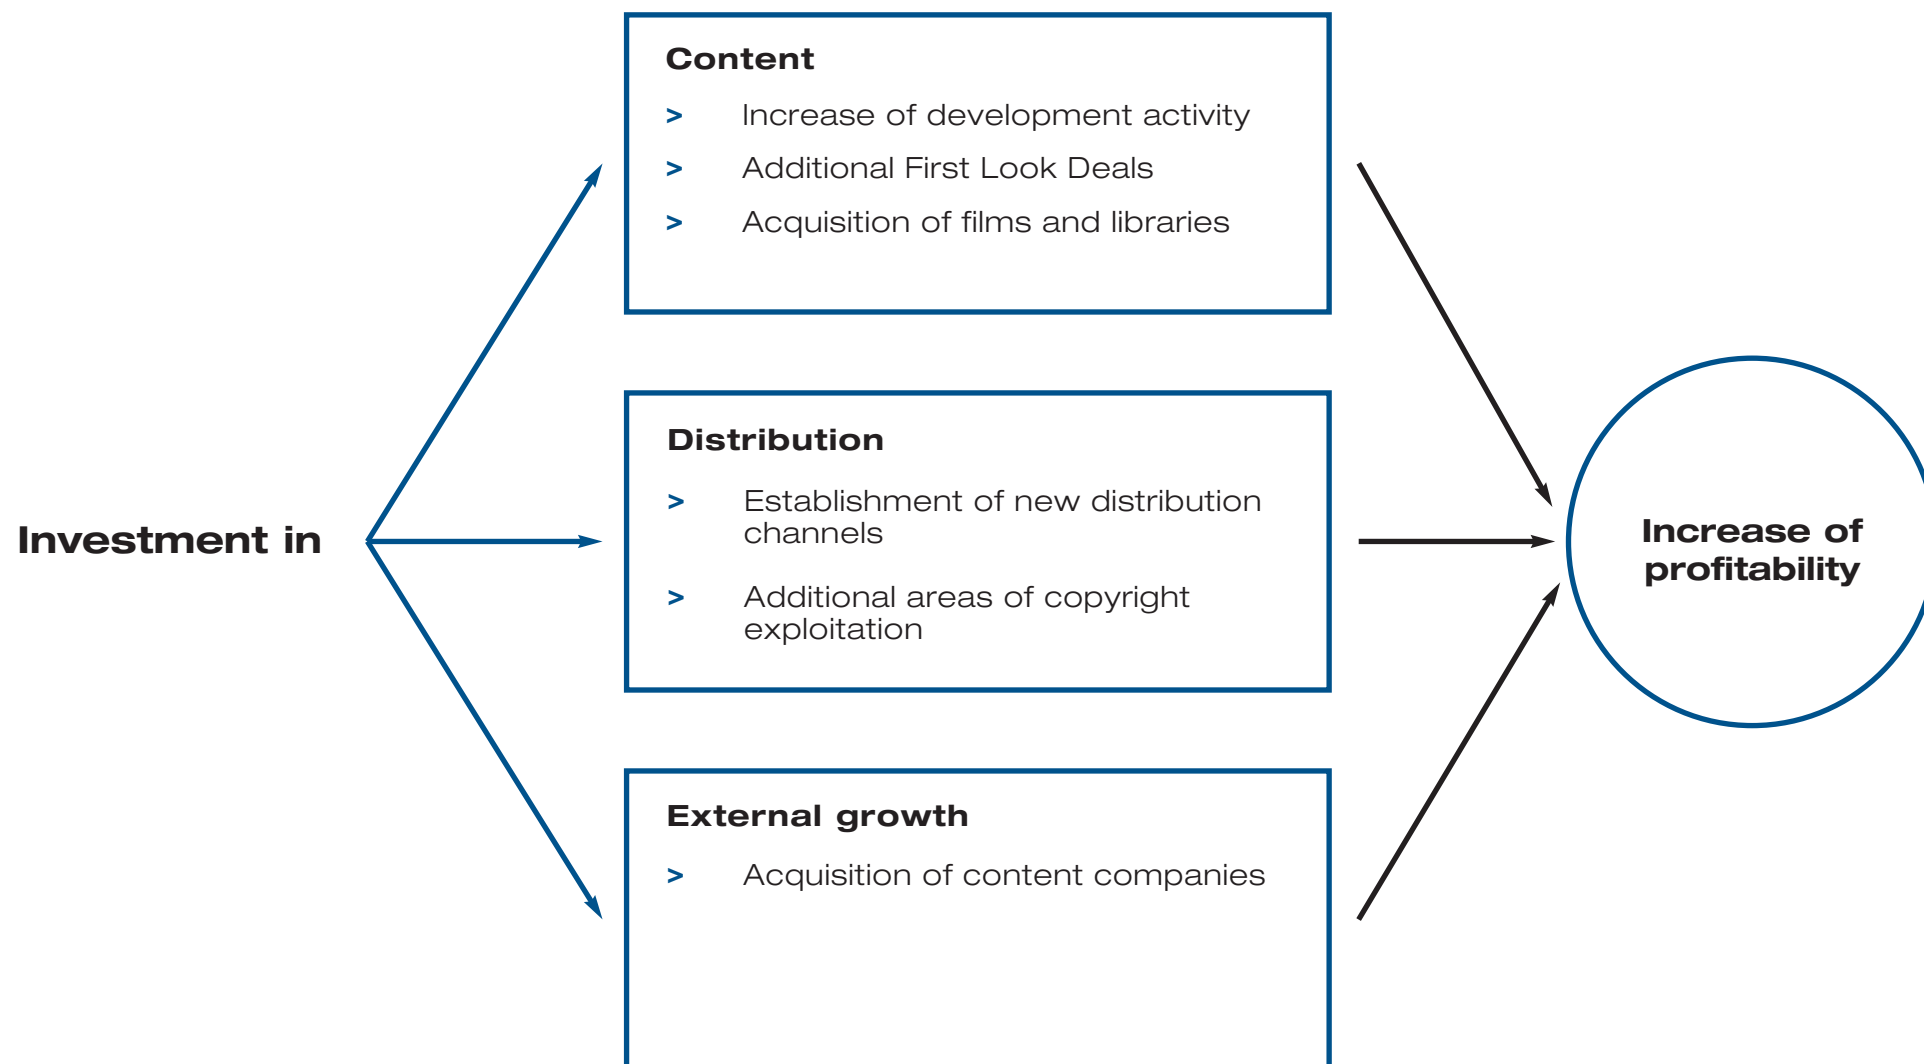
Investment in

Content

> Increase of development activity

> Additional First Look Deals

> Acquisition of films and libraries

Distribution

> Establishment of new distribution channels

> Additional areas of copyright exploitation

External growth

> Acquisition of content companies

Increase of profitability